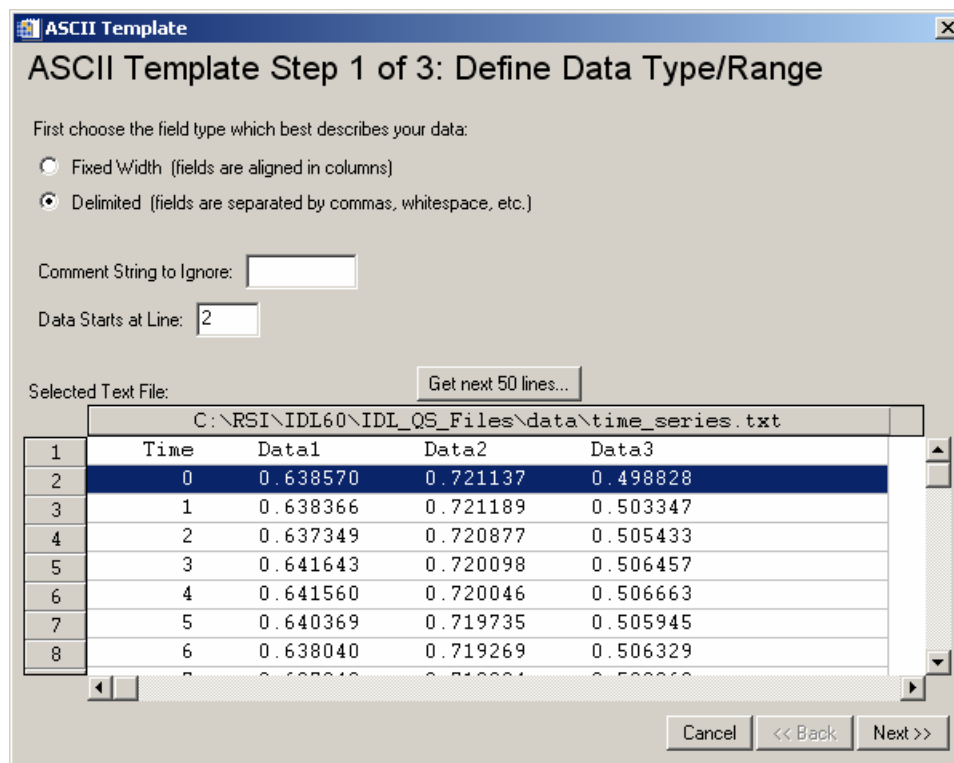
ASCII Template

ASCII Template Step 1 of 3: Define Data Type/Range

First choose the field type which best describes your data:

Fixed Width (fields are aligned in columns)

Delimited (fields are separated by commas, whitespace, etc.)

Comment String to Ignore:

Data Starts at Line: 2

Selected Text File:

Get next 50 lines...

C:\RSI\IDL60\IDL_QS_Files\data\time_series.txt

| | | | | |
|---|---|---|---|---|
| 1 | Time | Data1 | Data2 | Data3 |
| 2 | 0 | 0.638570 | 0.721137 | 0.498828 |
| 3 | 1 | 0.638366 | 0.721189 | 0.503347 |
| 4 | 2 | 0.637349 | 0.720877 | 0.505433 |
| 5 | 3 | 0.641643 | 0.720098 | 0.506457 |
| 6 | 4 | 0.641560 | 0.720046 | 0.506663 |
| 7 | 5 | 0.640369 | 0.719735 | 0.505945 |
| 8 | 6 | 0.638040 | 0.719269 | 0.506329 |

Cancel | << Back | Next >>